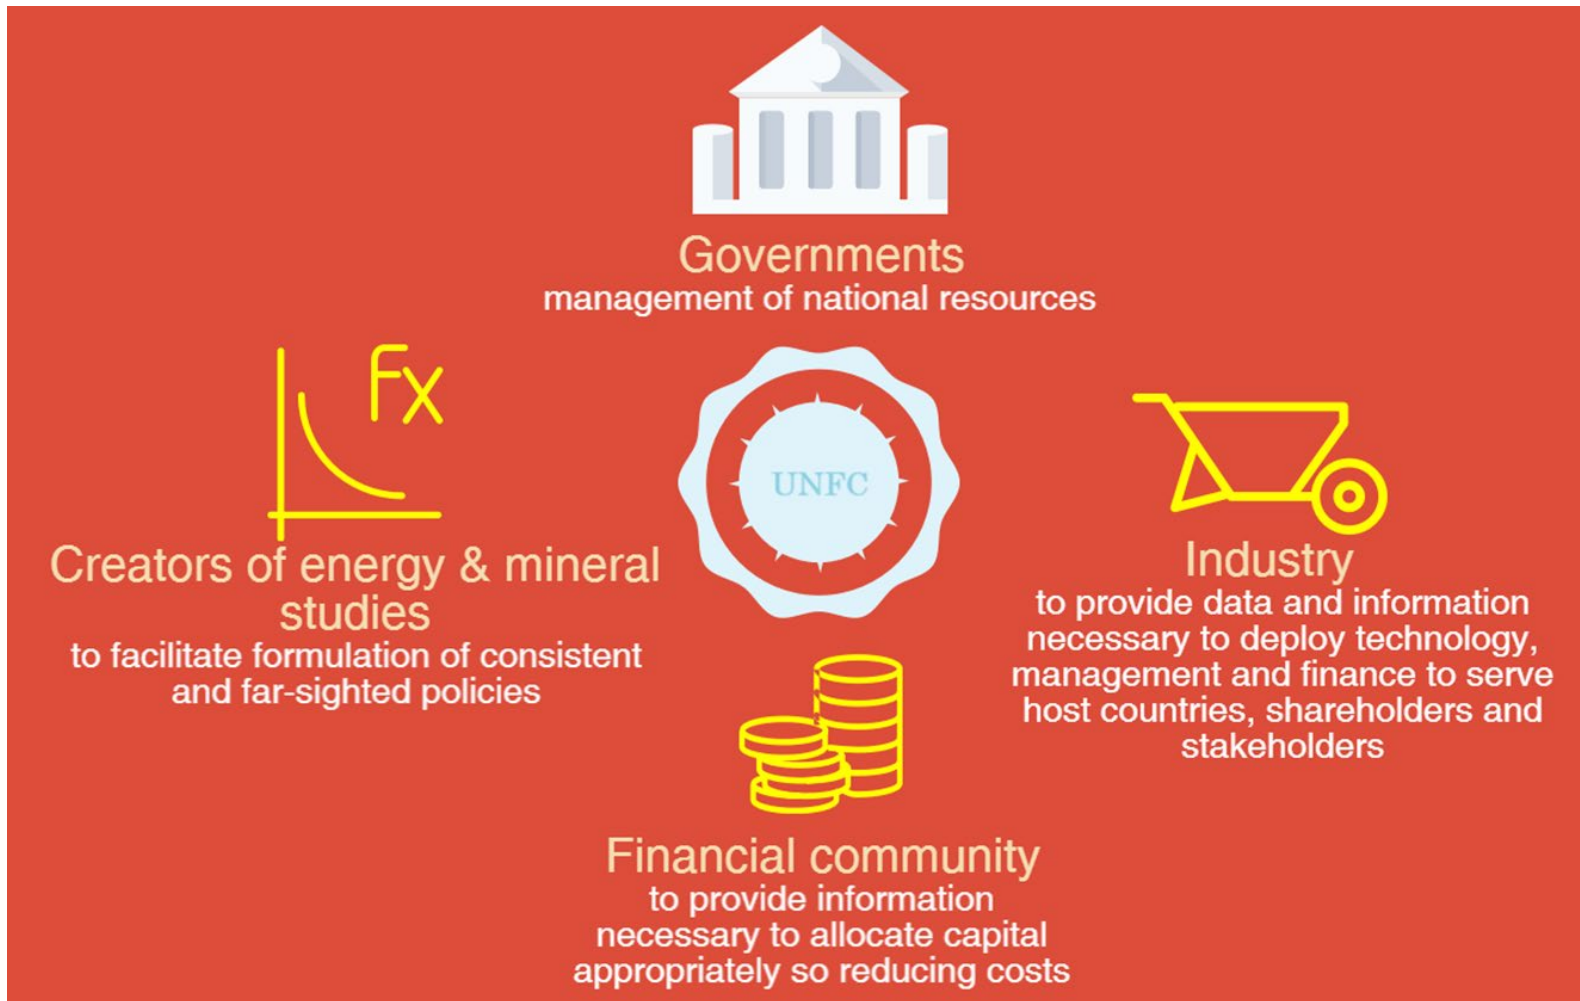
Governments
management of national resources

Fx

UNFC

Creators of energy & mineral studies
to facilitate formulation of consistent and far-sighted policies

Industry
to provide data and information necessary to deploy technology, management and finance to serve host countries, shareholders and stakeholders

Financial community
to provide information necessary to allocate capital appropriately so reducing costs